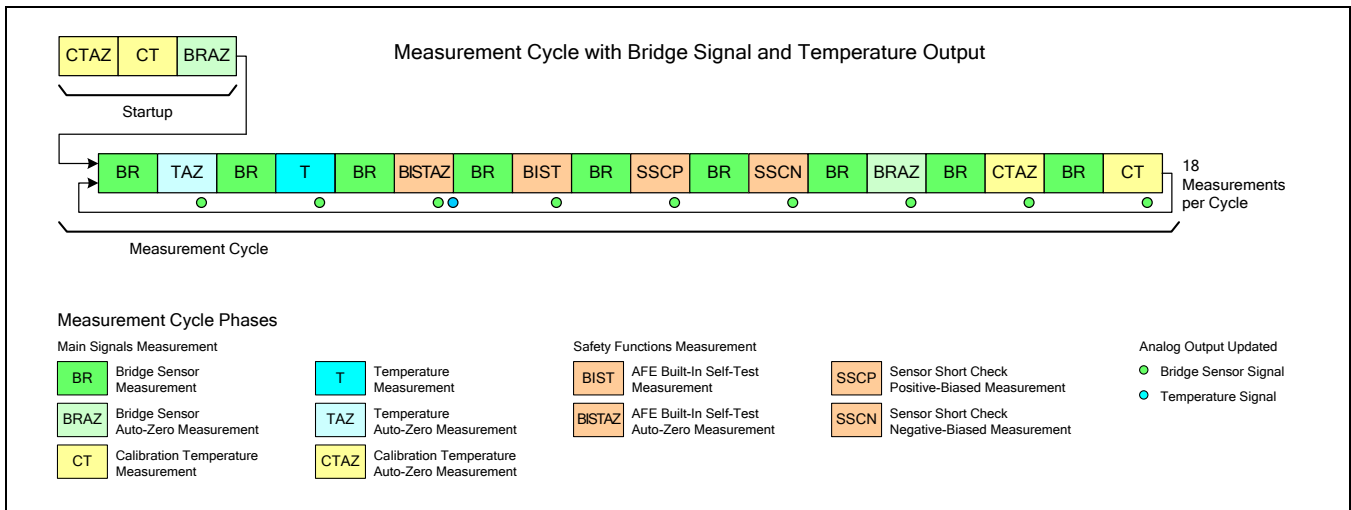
CTAZ CT BRAZ

Startup

Measurement Cycle with Bridge Signal and Temperature Output

BR TAZ BR T BR BISTAZ BR BIST BR SSCP BR SSCN BR BRAZ BR CTAZ BR CT

18 Measurements per Cycle

Measurement Cycle

Measurement Cycle Phases

Main Signals Measurement

BR Bridge Sensor Measurement

BRAZ Bridge Sensor Auto-Zero Measurement

CT Calibration Temperature Measurement

T Temperature Measurement

TAZ Temperature Auto-Zero Measurement

CTAZ Calibration Temperature Auto-Zero Measurement

Safety Functions Measurement

BIST AFE Built-In Self-Test Measurement

BISTAZ AFE Built-In Self-Test Auto-Zero Measurement

SSCP Sensor Short Check Positive-Biased Measurement

SSCN Sensor Short Check Negative-Biased Measurement

Analog Output Updated

Bridge Sensor Signal

Temperature Signal